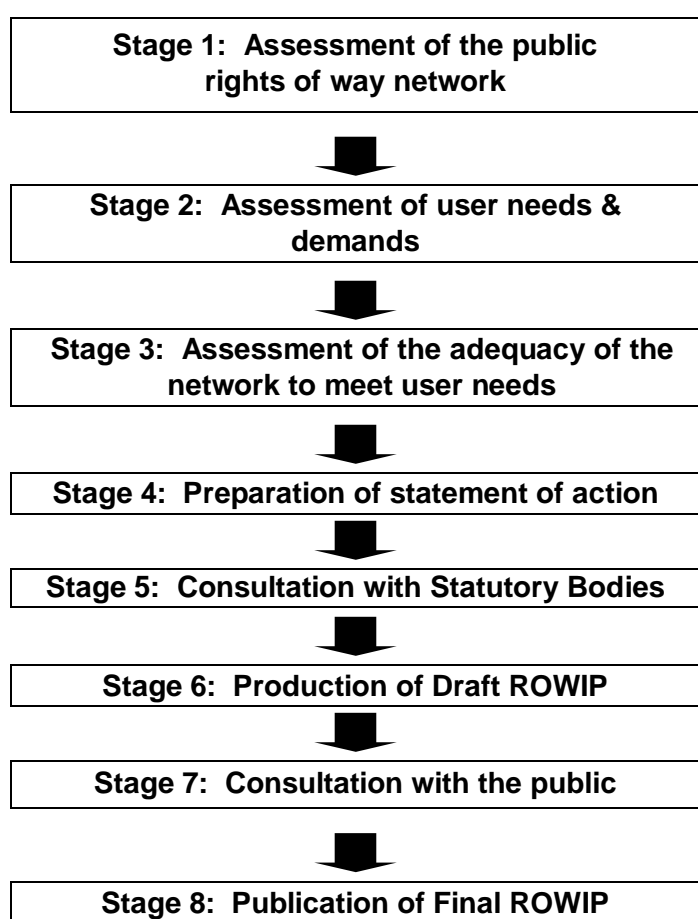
Stage 1: Assessment of the public rights of way network

Stage 2: Assessment of user needs & demands

Stage 3: Assessment of the adequacy of the network to meet user needs

Stage 4: Preparation of statement of action

Stage 5: Consultation with Statutory Bodies

Stage 6: Production of Draft ROWIP

Stage 7: Consultation with the public

Stage 8: Publication of Final ROWIP